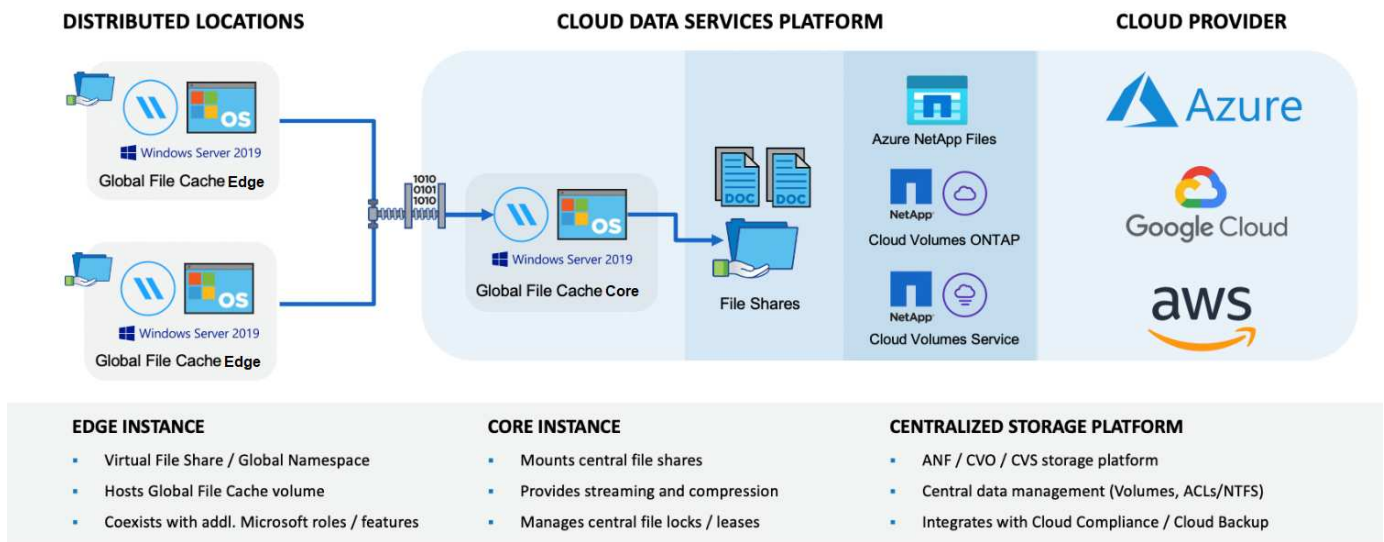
DISTRIBUTED LOCATIONS

CLOUD DATA SERVICES PLATFORM

CLOUD PROVIDER

OS
Windows Server 2019
Global File Cache Edge

OS
Windows Server 2019
Global File Cache Edge

1010
0101
1010

OS
Windows Server 2019
Global File Cache Core

DOC DOC
File Shares

Azure NetApp Files

NetApp
Cloud Volumes ONTAP

NetApp
Cloud Volumes Service

Azure

Google Cloud

aws

EDGE INSTANCE
- Virtual File Share / Global Namespace
- Hosts Global File Cache volume
- Coexists with addl. Microsoft roles / features

CORE INSTANCE
- Mounts central file shares
- Provides streaming and compression
- Manages central file locks / leases

CENTRALIZED STORAGE PLATFORM
- ANF / CVO / CVS storage platform
- Central data management (Volumes, ACLs/NTFS)
- Integrates with Cloud Compliance / Cloud Backup